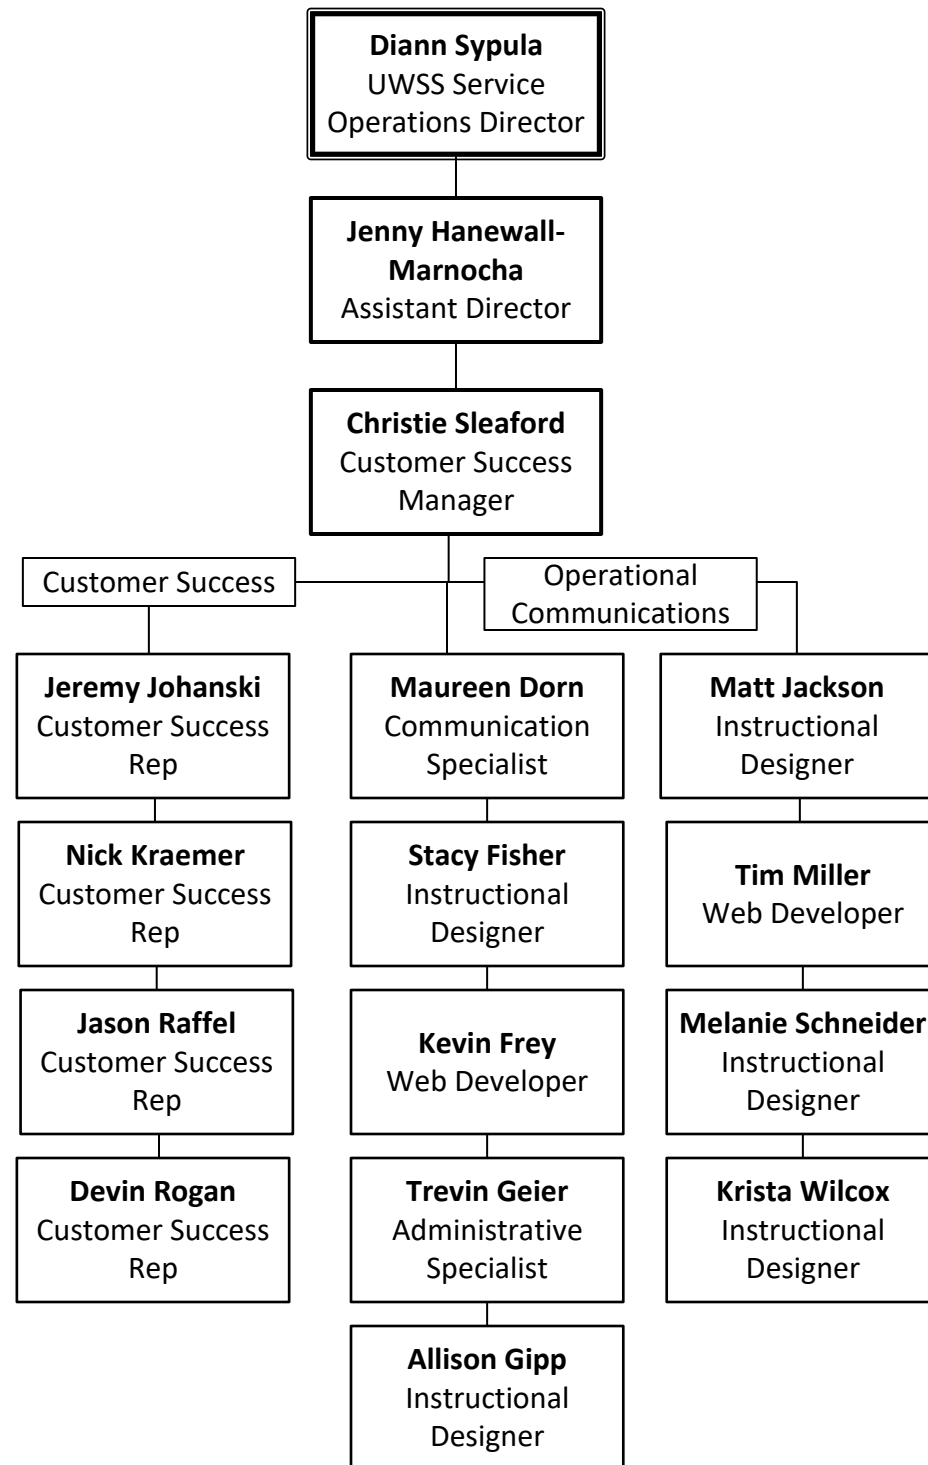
**Diann Sypula**
UWSS Service Operations Director

**Jenny Hanewall-Marnocha**
Assistant Director

**Christie Sleaford**
Customer Success Manager

Customer Success

Operational Communications

**Jeremy Johanski**
Customer Success Rep

**Nick Kraemer**
Customer Success Rep

**Jason Raffel**
Customer Success Rep

**Devin Rogan**
Customer Success Rep

**Maureen Dorn**
Communication Specialist

**Stacy Fisher**
Instructional Designer

**Kevin Frey**
Web Developer

**Trevin Geier**
Administrative Specialist

**Allison Gipp**
Instructional Designer

**Matt Jackson**
Instructional Designer

**Tim Miller**
Web Developer

**Melanie Schneider**
Instructional Designer

**Krista Wilcox**
Instructional Designer